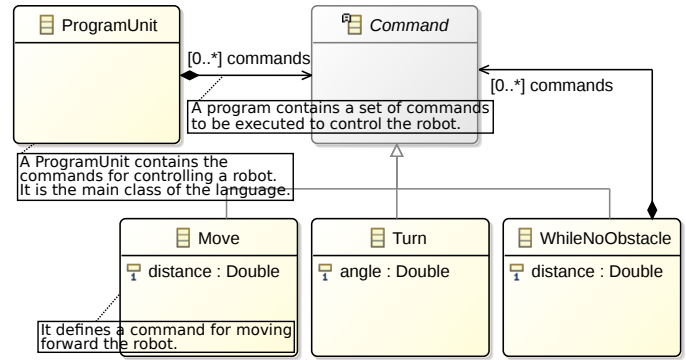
ProgramUnit

Command

[0..*] commands

[0..*] commands

A program contains a set of commands to be executed to control the robot.

A ProgramUnit contains the commands for controlling a robot. It is the main class of the language.

Move

distance : Double

Turn

angle : Double

WhileNoObstacle

distance : Double

It defines a command for moving forward the robot.